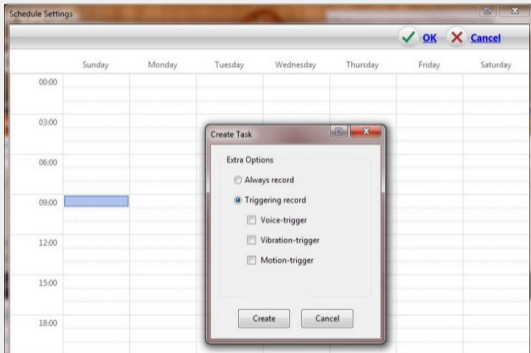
Schedule Settings

OK Cancel

| | Sunday | Monday | Tuesday | Wednesday | Thursday | Friday | Saturday |
|---|---|---|---|---|---|---|---|
| 00:00 | | | | | | | |
| 03:00 | | | | | | | |
| 06:00 | | | | | | | |
| 09:00 | | | | | | | |
| 12:00 | | | | | | | |
| 15:00 | | | | | | | |
| 18:00 | | | | | | | |

Create Task

Extra Options

Always record

Triggering record

Voice-trigger

Vibration-trigger

Motion-trigger

Create

Cancel